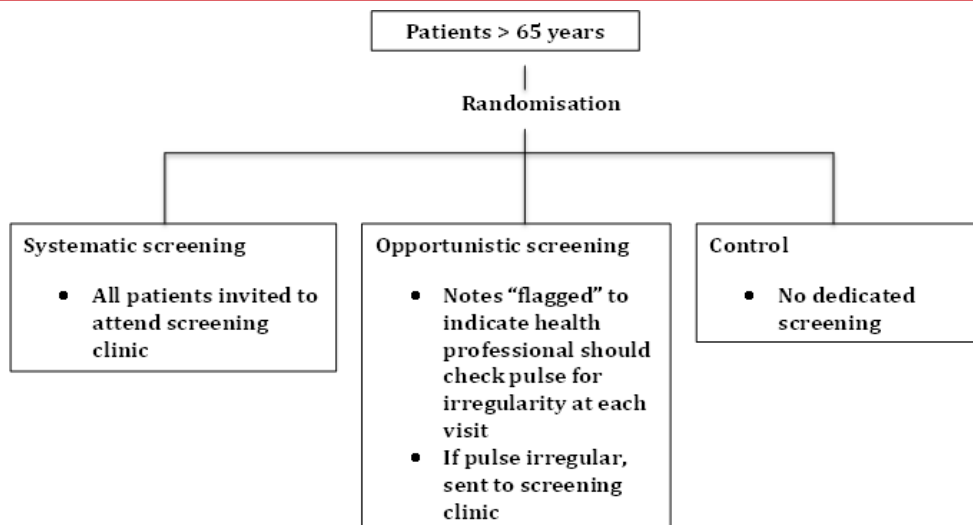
Patients > 65 years

Randomisation

Systematic screening

- All patients invited to attend screening clinic

Opportunistic screening

- Notes “flagged” to indicate health professional should check pulse for irregularity at each visit
- If pulse irregular, sent to screening clinic

Control

- No dedicated screening